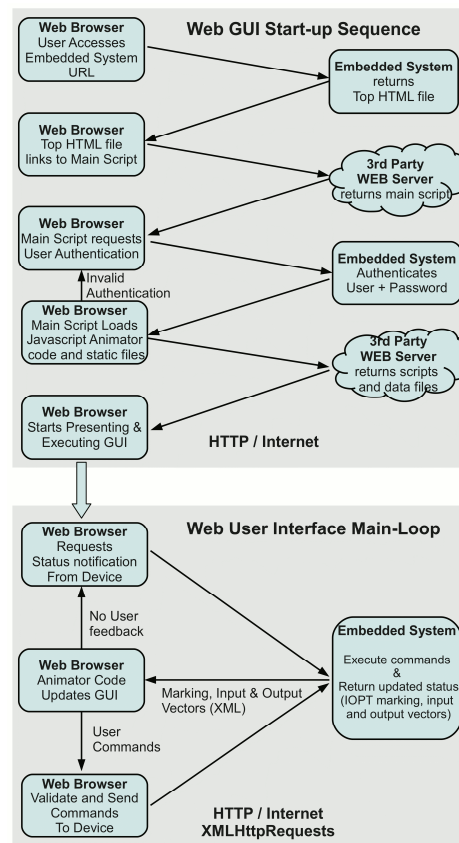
Web GUI Start-up Sequence

Web Browser
User Accesses Embedded System URL

Embedded System
returns
Top HTML file

Web Browser
Top HTML file links to Main Script

3rd Party
WEB Server
returns main script

Web Browser
Main Script requests User Authentication

Embedded System
Authenticates
User + Password

Invalid Authentication

Web Browser
Main Script Loads Javascript Animator code and static files

3rd Party
WEB Server
returns scripts and data files

Web Browser
Starts Presenting & Executing GUI

HTTP / Internet

Web User Interface Main-Loop

Web Browser
Requests
Status notification
From Device

No User feedback

Embedded System

Execute commands
&
Return updated status
(IOPT marking, input and output vectors)

Web Browser
Animator Code
Updates GUI

Marking, Input & Output Vectors (XML)

User Commands

Web Browser
Validate and Send Commands
To Device

HTTP / Internet
XMLHttpRequests